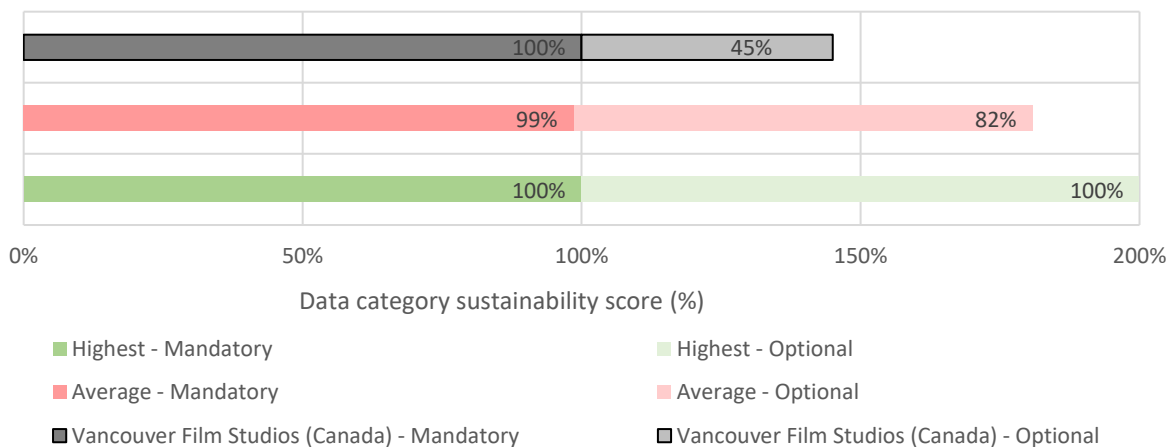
100%
45%
99%
82%
100%
100%

0%
50%
100%
150%
200%

Data category sustainability score (%)

Highest - Mandatory
Highest - Optional
Average - Mandatory
Average - Optional
Vancouver Film Studios (Canada) - Mandatory
Vancouver Film Studios (Canada) - Optional